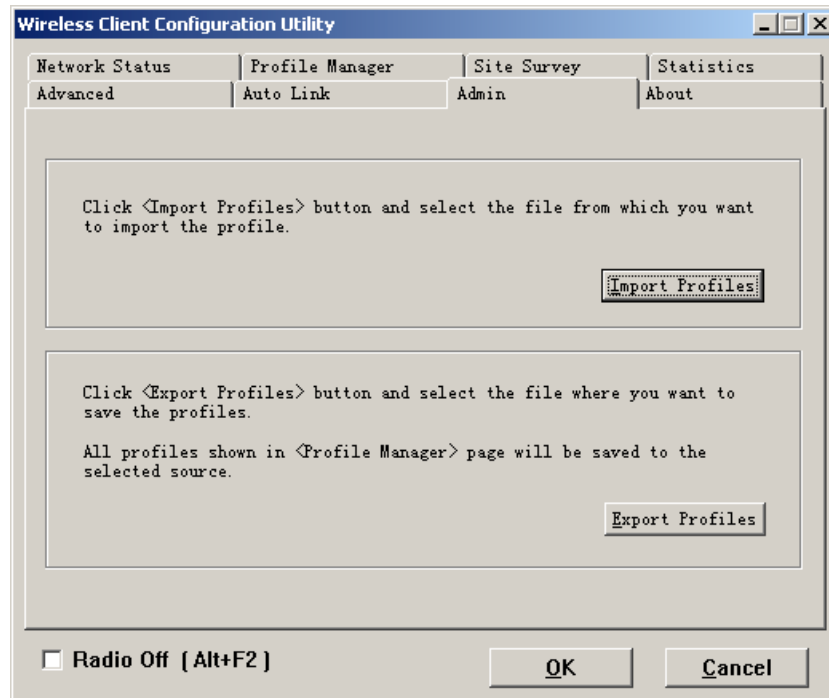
Wireless Client Configuration Utility

Network Status | Profile Manager | Site Survey | Statistics
Advanced | Auto Link | Admin | About

Click <Import Profiles> button and select the file from which you want to import the profile.

Import Profiles

Click <Export Profiles> button and select the file where you want to save the profiles.

All profiles shown in <Profile Manager> page will be saved to the selected source.

Export Profiles

Radio Off [Alt+F2]

OK

Cancel